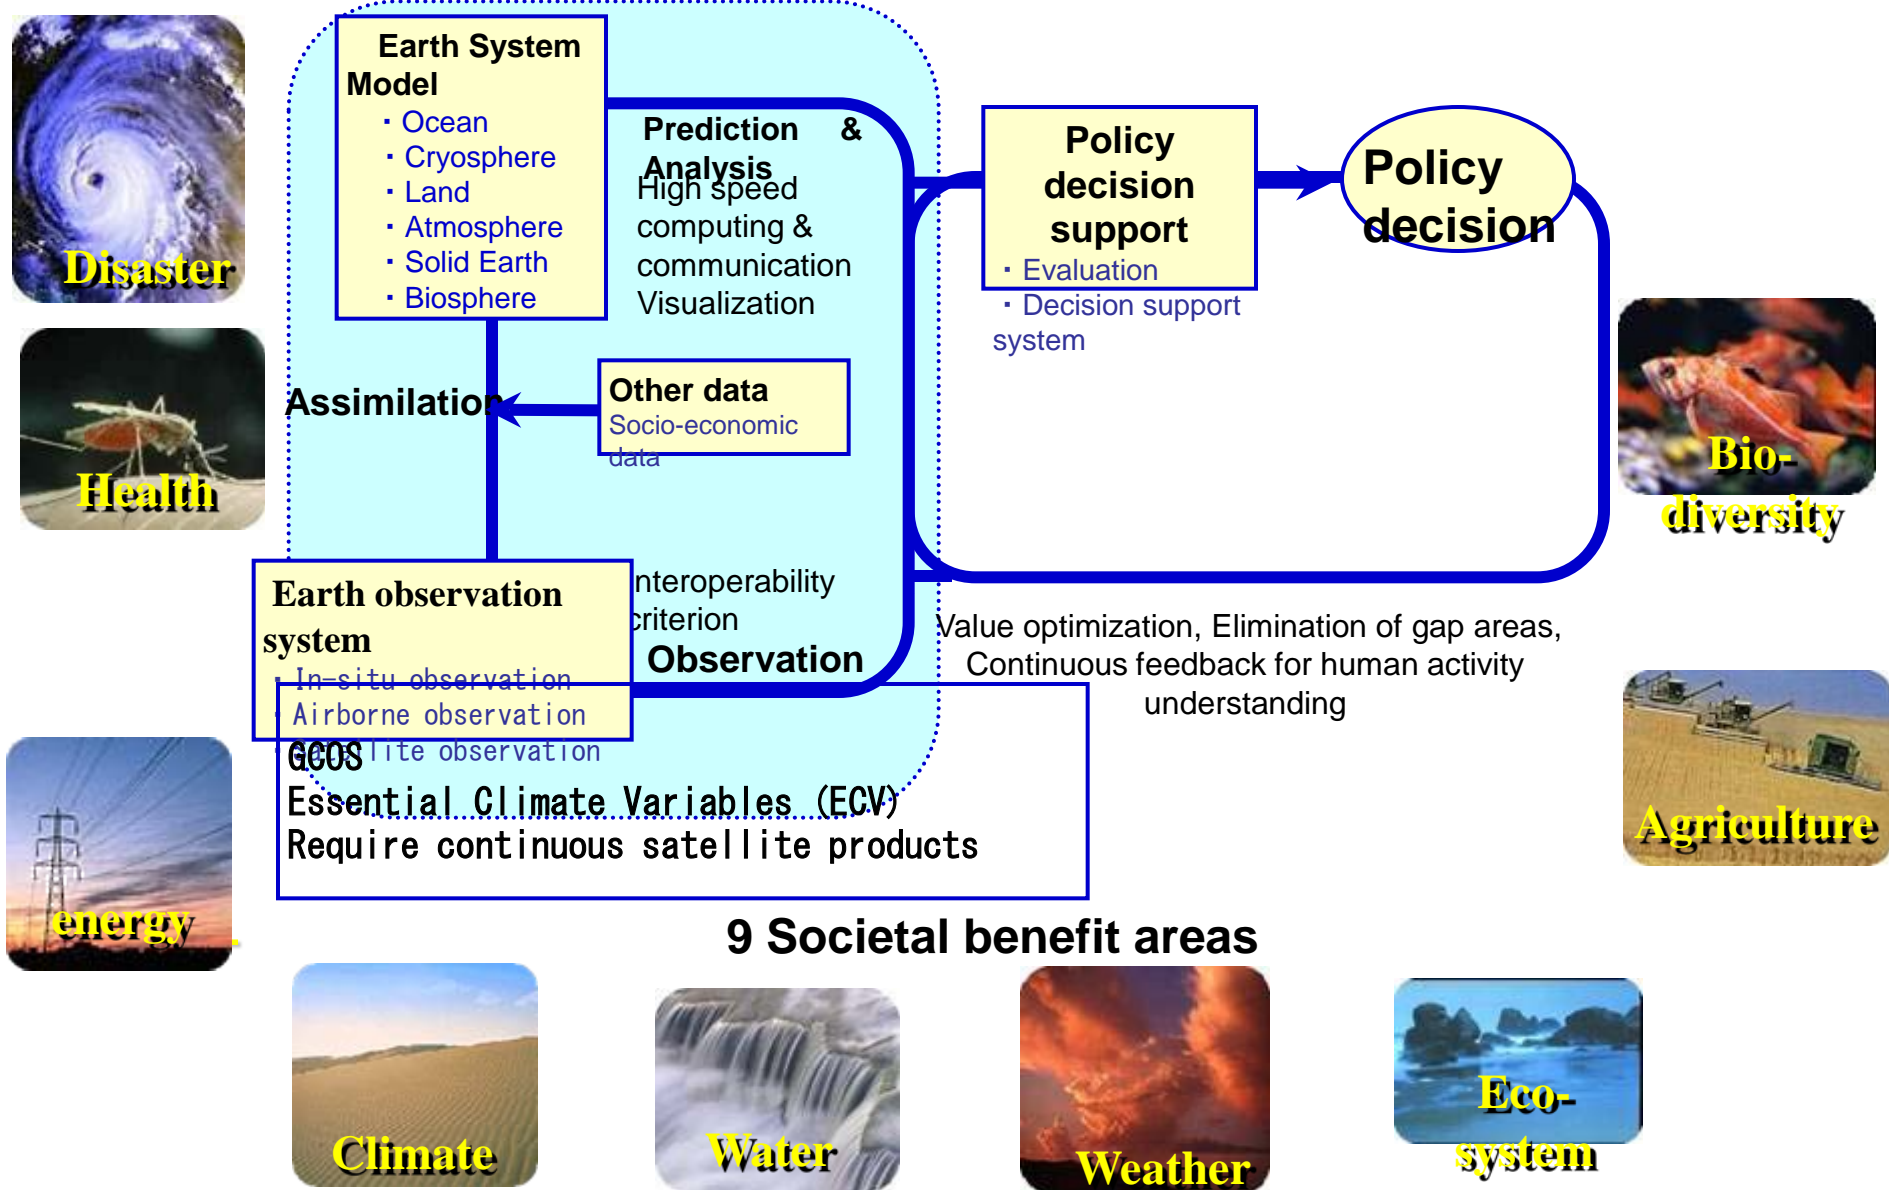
Disaster

Health

Earth System Model
・Ocean
・Cryosphere
・Land
・Atmosphere
・Solid Earth
・Biosphere

Prediction & Analysis
High speed computing & communication
Visualization

Policy decision support
・Evaluation
・Decision support system

Policy decision

Assimilation

Other data
Socio-economic data

Bio-diversity

Earth observation system
・In-situ observation
・Airborne observation
・Satellite observation

nteroperability criterion

Observation

Value optimization, Elimination of gap areas, Continuous feedback for human activity understanding

GCOS
Essential Climate Variables (ECV)
Require continuous satellite products

Agriculture

energy

9 Societal benefit areas

Climate

Water

Weather

Eco-system